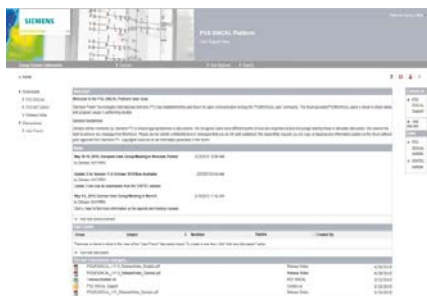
SIEMENS

PSS SINCAL Platform

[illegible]

Welcome

Welcome to the PSS SINCAL Platform start page

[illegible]

News

May 10-12, 2016: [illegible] User Group Meeting in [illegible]

Update 2 for Version 11.5 October 2015 Now Available

May 10, 2015: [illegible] User Group Meeting in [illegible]

| Group | Subject | Modified | Replies | Created By |
|---|---|---|---|---|

PSS SINCAL_11.5_ReleaseNotes_English.pdf
PSS SINCAL_11.5_ReleaseNotes_German.pdf
PSS SINCAL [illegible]
PSS SINCAL_11.5_ReleaseNotes_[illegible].pdf